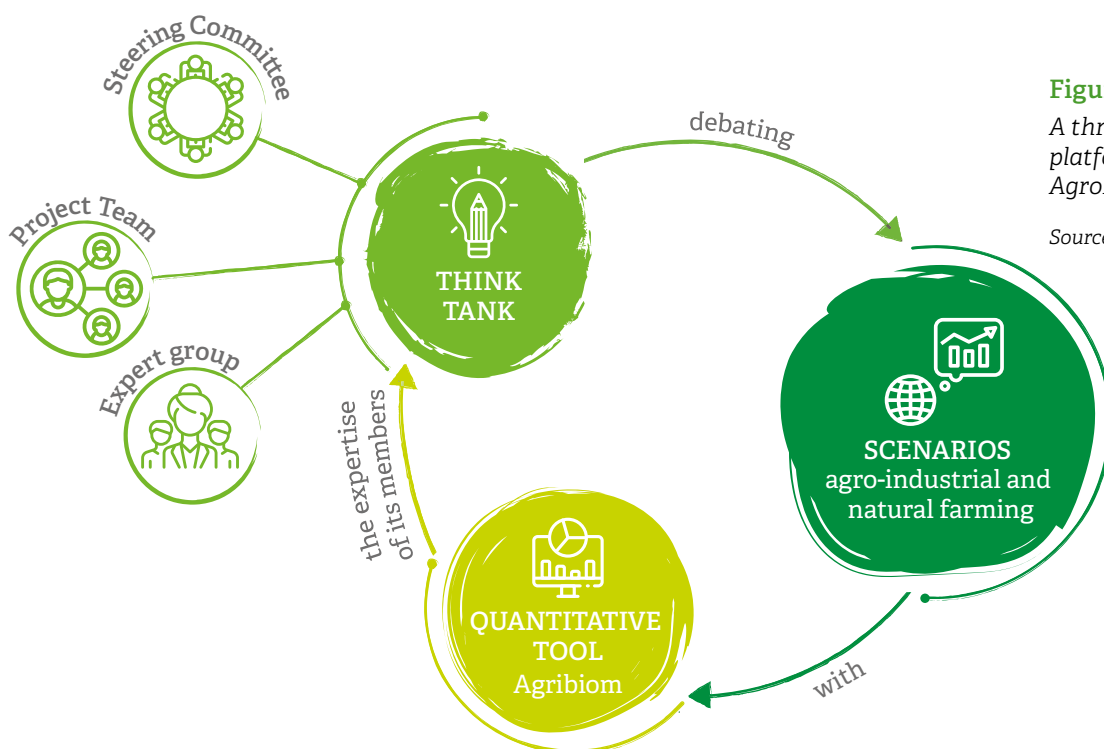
Steering Committee

Project Team

Expert group

THINK TANK

debating

SCENARIOS
agro-industrial and natural farming

with

QUANTITATIVE TOOL
Agribiom

the expertise of its members

Figu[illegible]

A thr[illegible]
platf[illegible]
Agro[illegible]

Sourc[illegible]